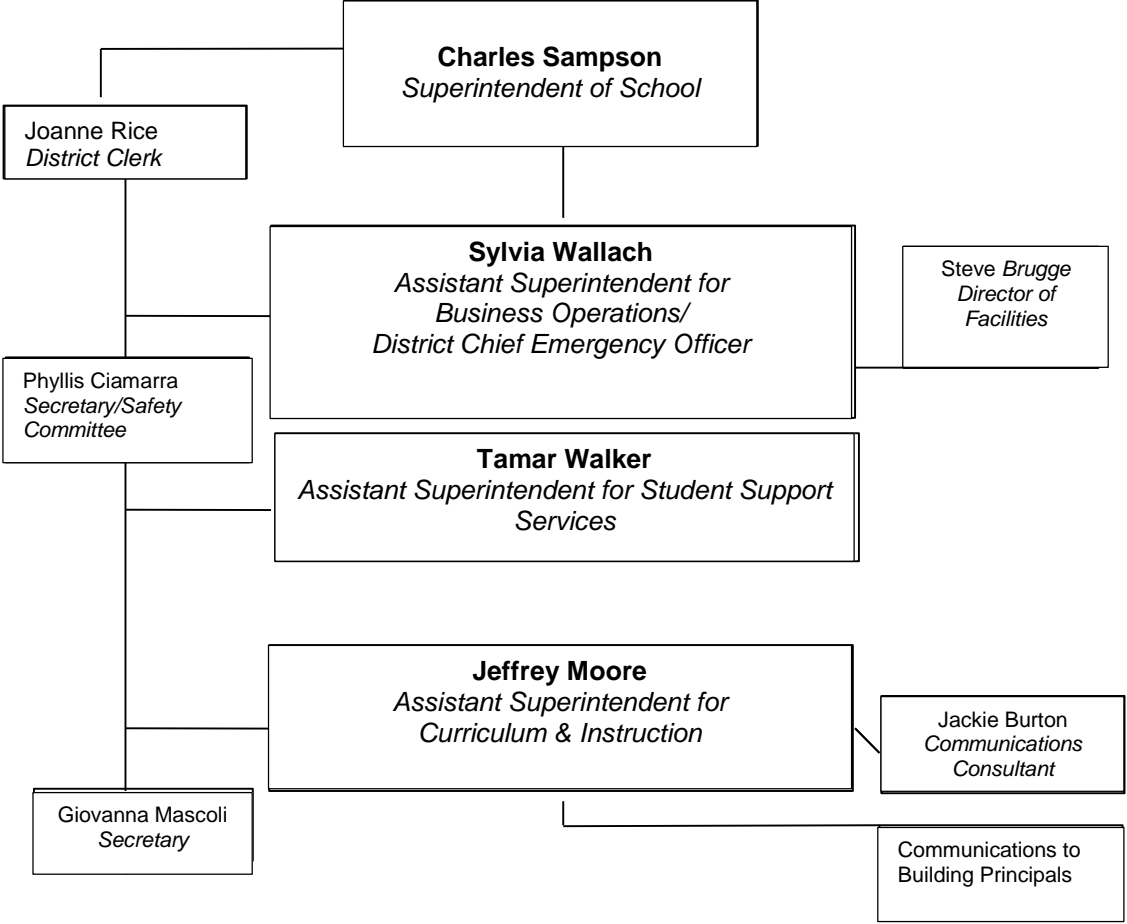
Charles Sampson
*Superintendent of School*

Joanne Rice
*District Clerk*

Sylvia Wallach
*Assistant Superintendent for Business Operations/ District Chief Emergency Officer*

Steve *Brugge Director of Facilities*

Phyllis Ciamarra
*Secretary/Safety Committee*

Tamar Walker
*Assistant Superintendent for Student Support Services*

Jeffrey Moore
*Assistant Superintendent for Curriculum & Instruction*

Jackie Burton
*Communications Consultant*

Giovanna Mascoli
*Secretary*

Communications to Building Principals